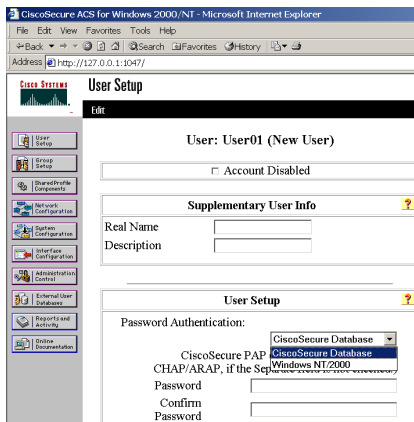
CiscoSecure ACS for Windows 2000/NT - Microsoft Internet Explorer

File Edit View Favorites Tools Help

Back Search Favorites History

Address http://127.0.0.1:1047/

Cisco Systems

User Setup

Edit

User Setup

Group Setup

Shared Profile Components

Network Configuration

System Configuration

Interface Configuration

Administration Control

External User Databases

Reports and Activity

Online Documentation

User: User01 (New User)

Account Disabled

Supplementary User Info

Real Name

Description

User Setup

Password Authentication:

CiscoSecure Database

CiscoSecure Database

Windows NT/2000

CiscoSecure PAP

CHAP/ARAP, if the Sepa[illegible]

Password

Confirm Password